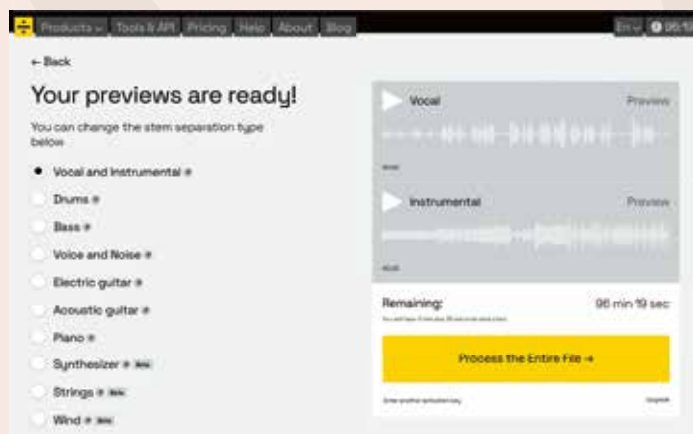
Products ⌄ Tools & API Pricing Help About Blog

En ⌄ 96:1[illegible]

← Back

Your previews are ready!

You can change the stem separation type below

Vocal and Instrumental

Drums

Bass

Voice and Noise

Electric guitar

Acoustic guitar

Piano

Synthesizer Beta

Strings Beta

Wind Beta

Vocal

Preview

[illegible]

Instrumental

Preview

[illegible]

Remaining:

96 min 19 sec

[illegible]

Process the Entire File →

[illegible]

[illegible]